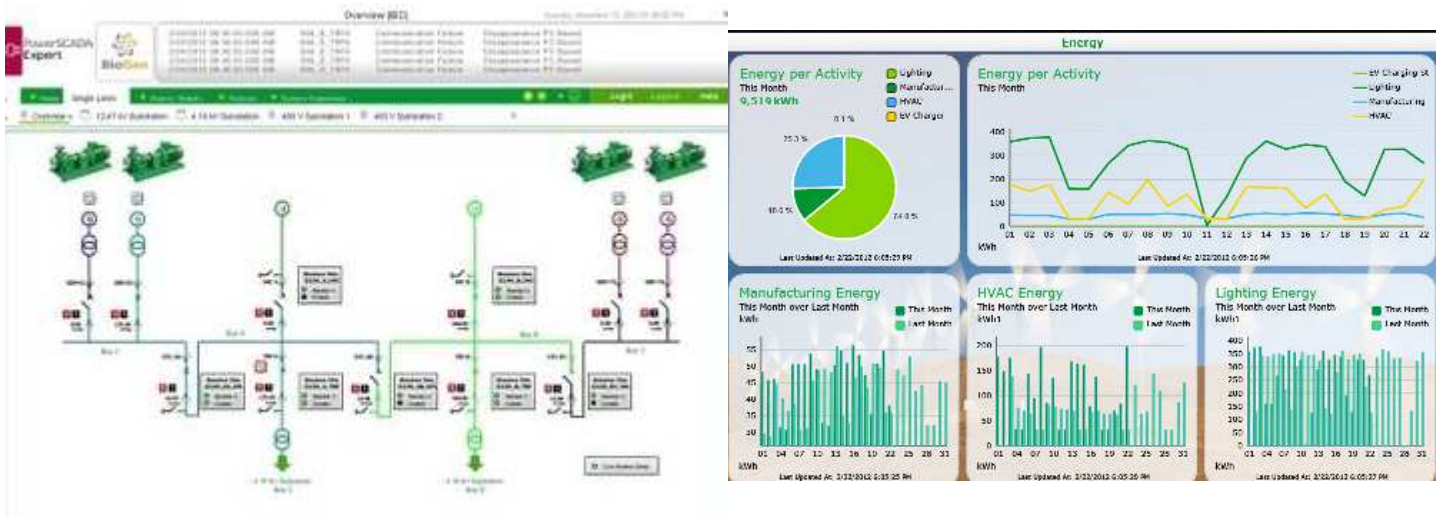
Overview (BIO)

PowerSCADA Expert

BioGen

Single Lines

Login Logout Help

Overview 12.47 kV Substation 4.16 kV Substation 480 V Substation 1 480 V Substation 2

Bus 1 Bus A Bus B Bus 2

Energy

Energy per Activity
This Month
9,519 kWh

Lighting
Manufactur...
HVAC
EV Charger

0.1 %
25.3 %
10.1 %
74.0 %

Last Updated At: 2/22/2012 6:05:29 PM

Energy per Activity
This Month

EV Charging St
Lighting
Manufacturing
HVAC

400
300
200
100
0
kWh
01 02 03 04 05 06 07 08 09 10 11 12 13 14 15 16 17 18 19 20 21 22

Last Updated At: 2/22/2012 6:05:26 PM

Manufacturing Energy
This Month over Last Month
kWh
This Month
Last Month
55
50
45
40
35
30
01 04 07 10 13 16 19 22 25 28 31
kWh
Last Updated At: 2/22/2012 6:05:25 PM

HVAC Energy
This Month over Last Month
kWh
This Month
Last Month
200
150
100
50
0
01 04 07 10 13 16 19 22 25 28 31
kWh
Last Updated At: 2/22/2012 6:05:26 PM

Lighting Energy
This Month over Last Month
kWh
This Month
Last Month
400
350
300
250
200
150
01 04 07 10 13 16 19 22 25 28 31
kWh
Last Updated At: 2/22/2012 6:05:27 PM